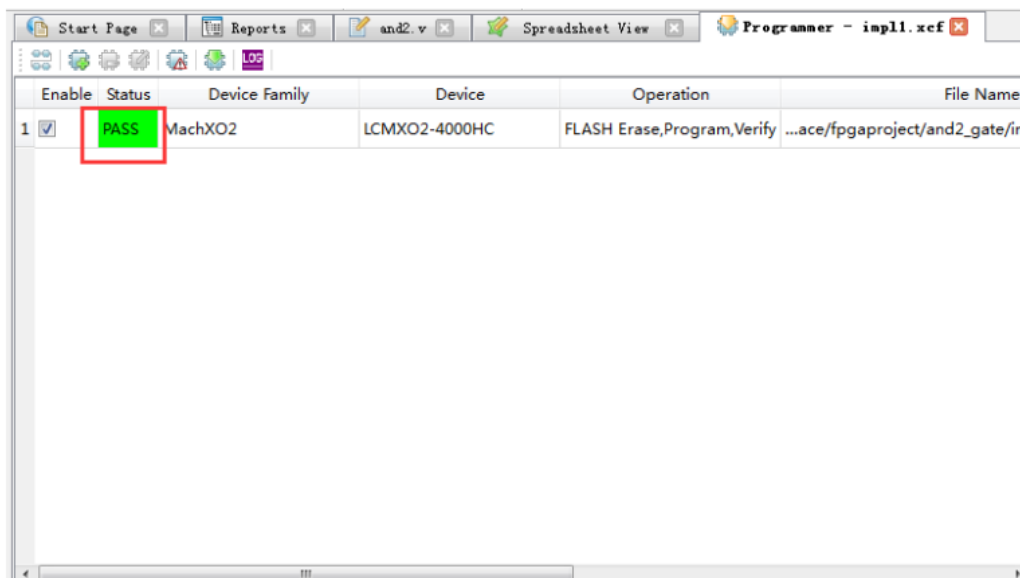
Start Page | Reports | and2.v | Spreadsheet View | Programmer - impl1.xcf

LOG

|  | Enable | Status | Device Family | Device | Operation | File Name |
|---|---|---|---|---|---|---|
| 1 | ☑ | PASS | MachXO2 | LCMXO2-4000HC | FLASH Erase,Program,Verify | ...ace/fpgaproject/and2_gate/i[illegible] |